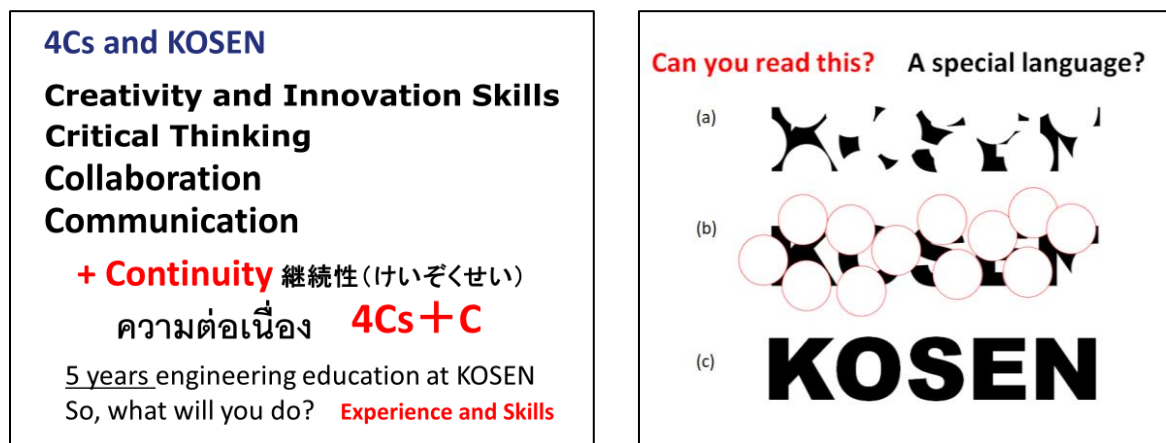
4Cs and KOSEN

Creativity and Innovation Skills
Critical Thinking
Collaboration
Communication

+ Continuity 継続性（けいぞくせい）
ความต่อเนื่อง 4Cs＋C

5 years engineering education at KOSEN
So, what will you do? Experience and Skills

Can you read this? A special language?

(a)

(b)

(c) KOSEN